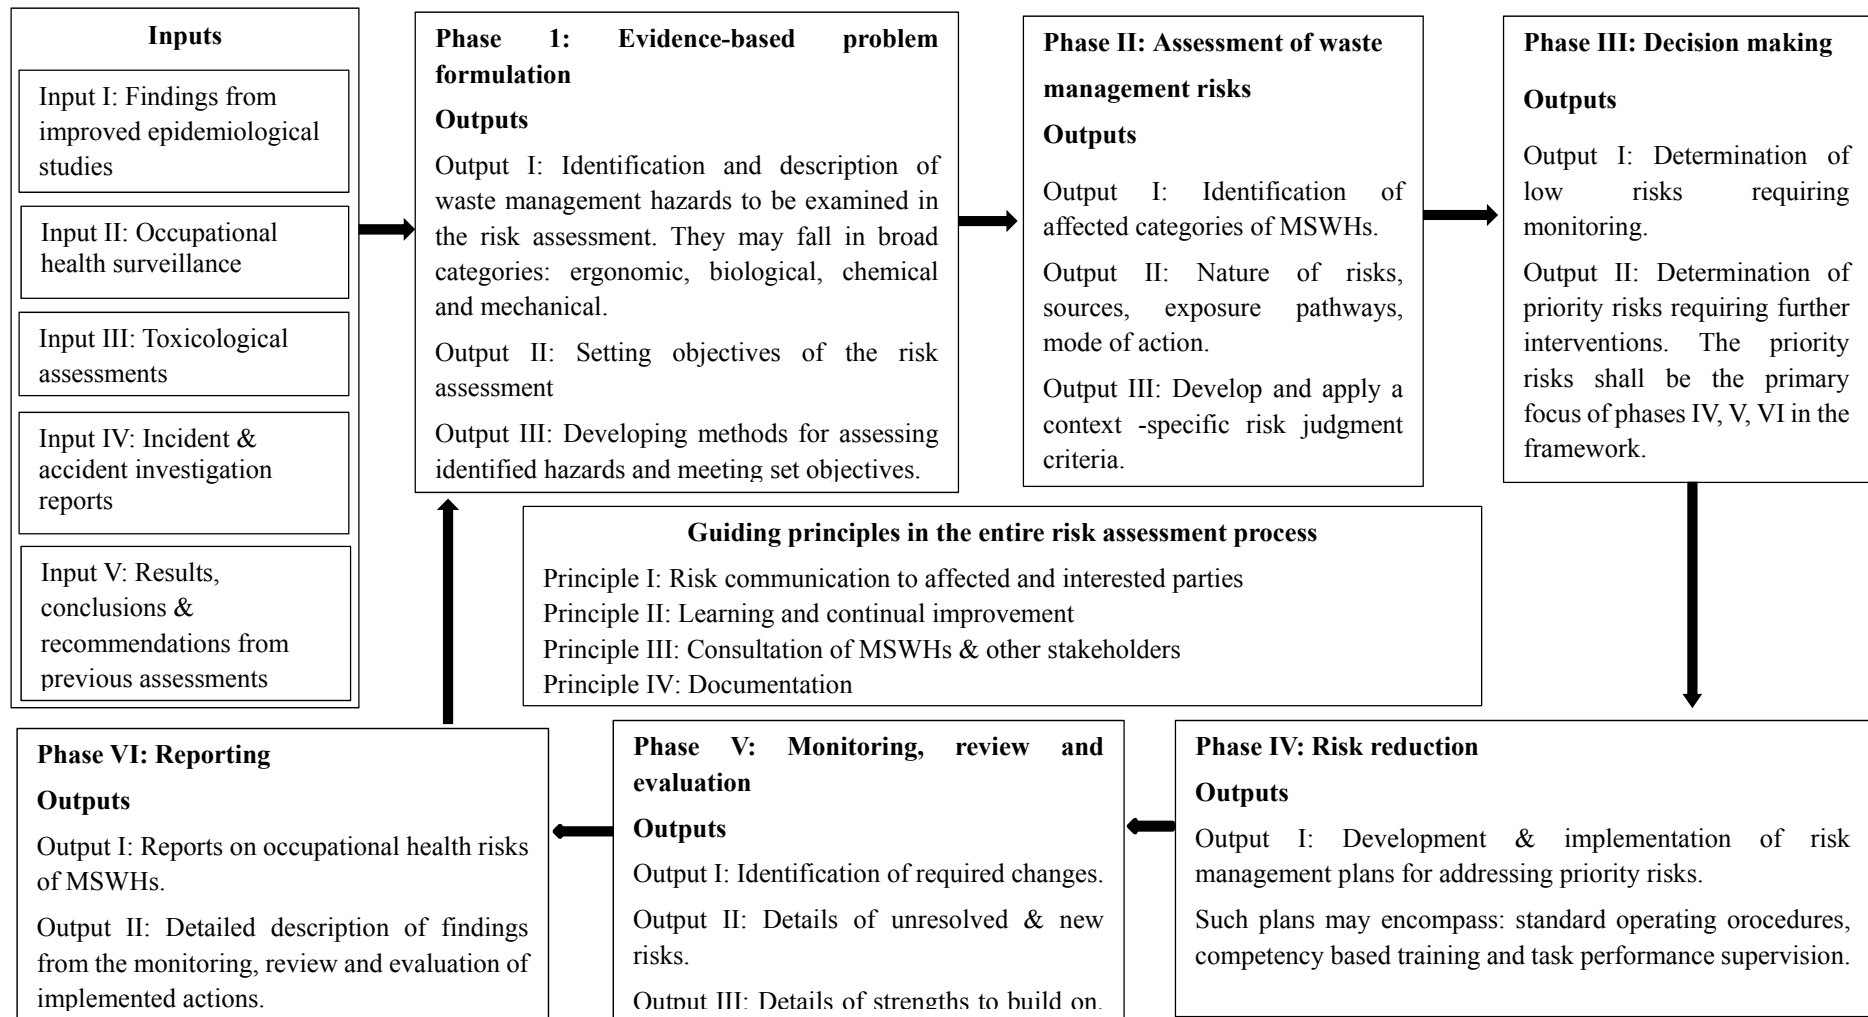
**Inputs**

Input I: Findings from improved epidemiological studies

Input II: Occupational health surveillance

Input III: Toxicological assessments

Input IV: Incident & accident investigation reports

Input V: Results, conclusions & recommendations from previous assessments

**Phase 1: Evidence-based problem formulation**

**Outputs**

Output I: Identification and description of waste management hazards to be examined in the risk assessment. They may fall in broad categories: ergonomic, biological, chemical and mechanical.

Output II: Setting objectives of the risk assessment

Output III: Developing methods for assessing identified hazards and meeting set objectives.

**Phase II: Assessment of waste management risks**

**Outputs**

Output I: Identification of affected categories of MSWHs.

Output II: Nature of risks, sources, exposure pathways, mode of action.

Output III: Develop and apply a context -specific risk judgment criteria.

**Phase III: Decision making**

**Outputs**

Output I: Determination of low risks requiring monitoring.

Output II: Determination of priority risks requiring further interventions. The priority risks shall be the primary focus of phases IV, V, VI in the framework.

**Guiding principles in the entire risk assessment process**

Principle I: Risk communication to affected and interested parties
Principle II: Learning and continual improvement
Principle III: Consultation of MSWHs & other stakeholders
Principle IV: Documentation

**Phase VI: Reporting**

**Outputs**

Output I: Reports on occupational health risks of MSWHs.

Output II: Detailed description of findings from the monitoring, review and evaluation of implemented actions.

**Phase V: Monitoring, review and evaluation**

**Outputs**

Output I: Identification of required changes.

Output II: Details of unresolved & new risks.

Output III: Details of strengths to build on.

**Phase IV: Risk reduction**

**Outputs**

Output I: Development & implementation of risk management plans for addressing priority risks.

Such plans may encompass: standard operating orocedures, competency based training and task performance supervision.